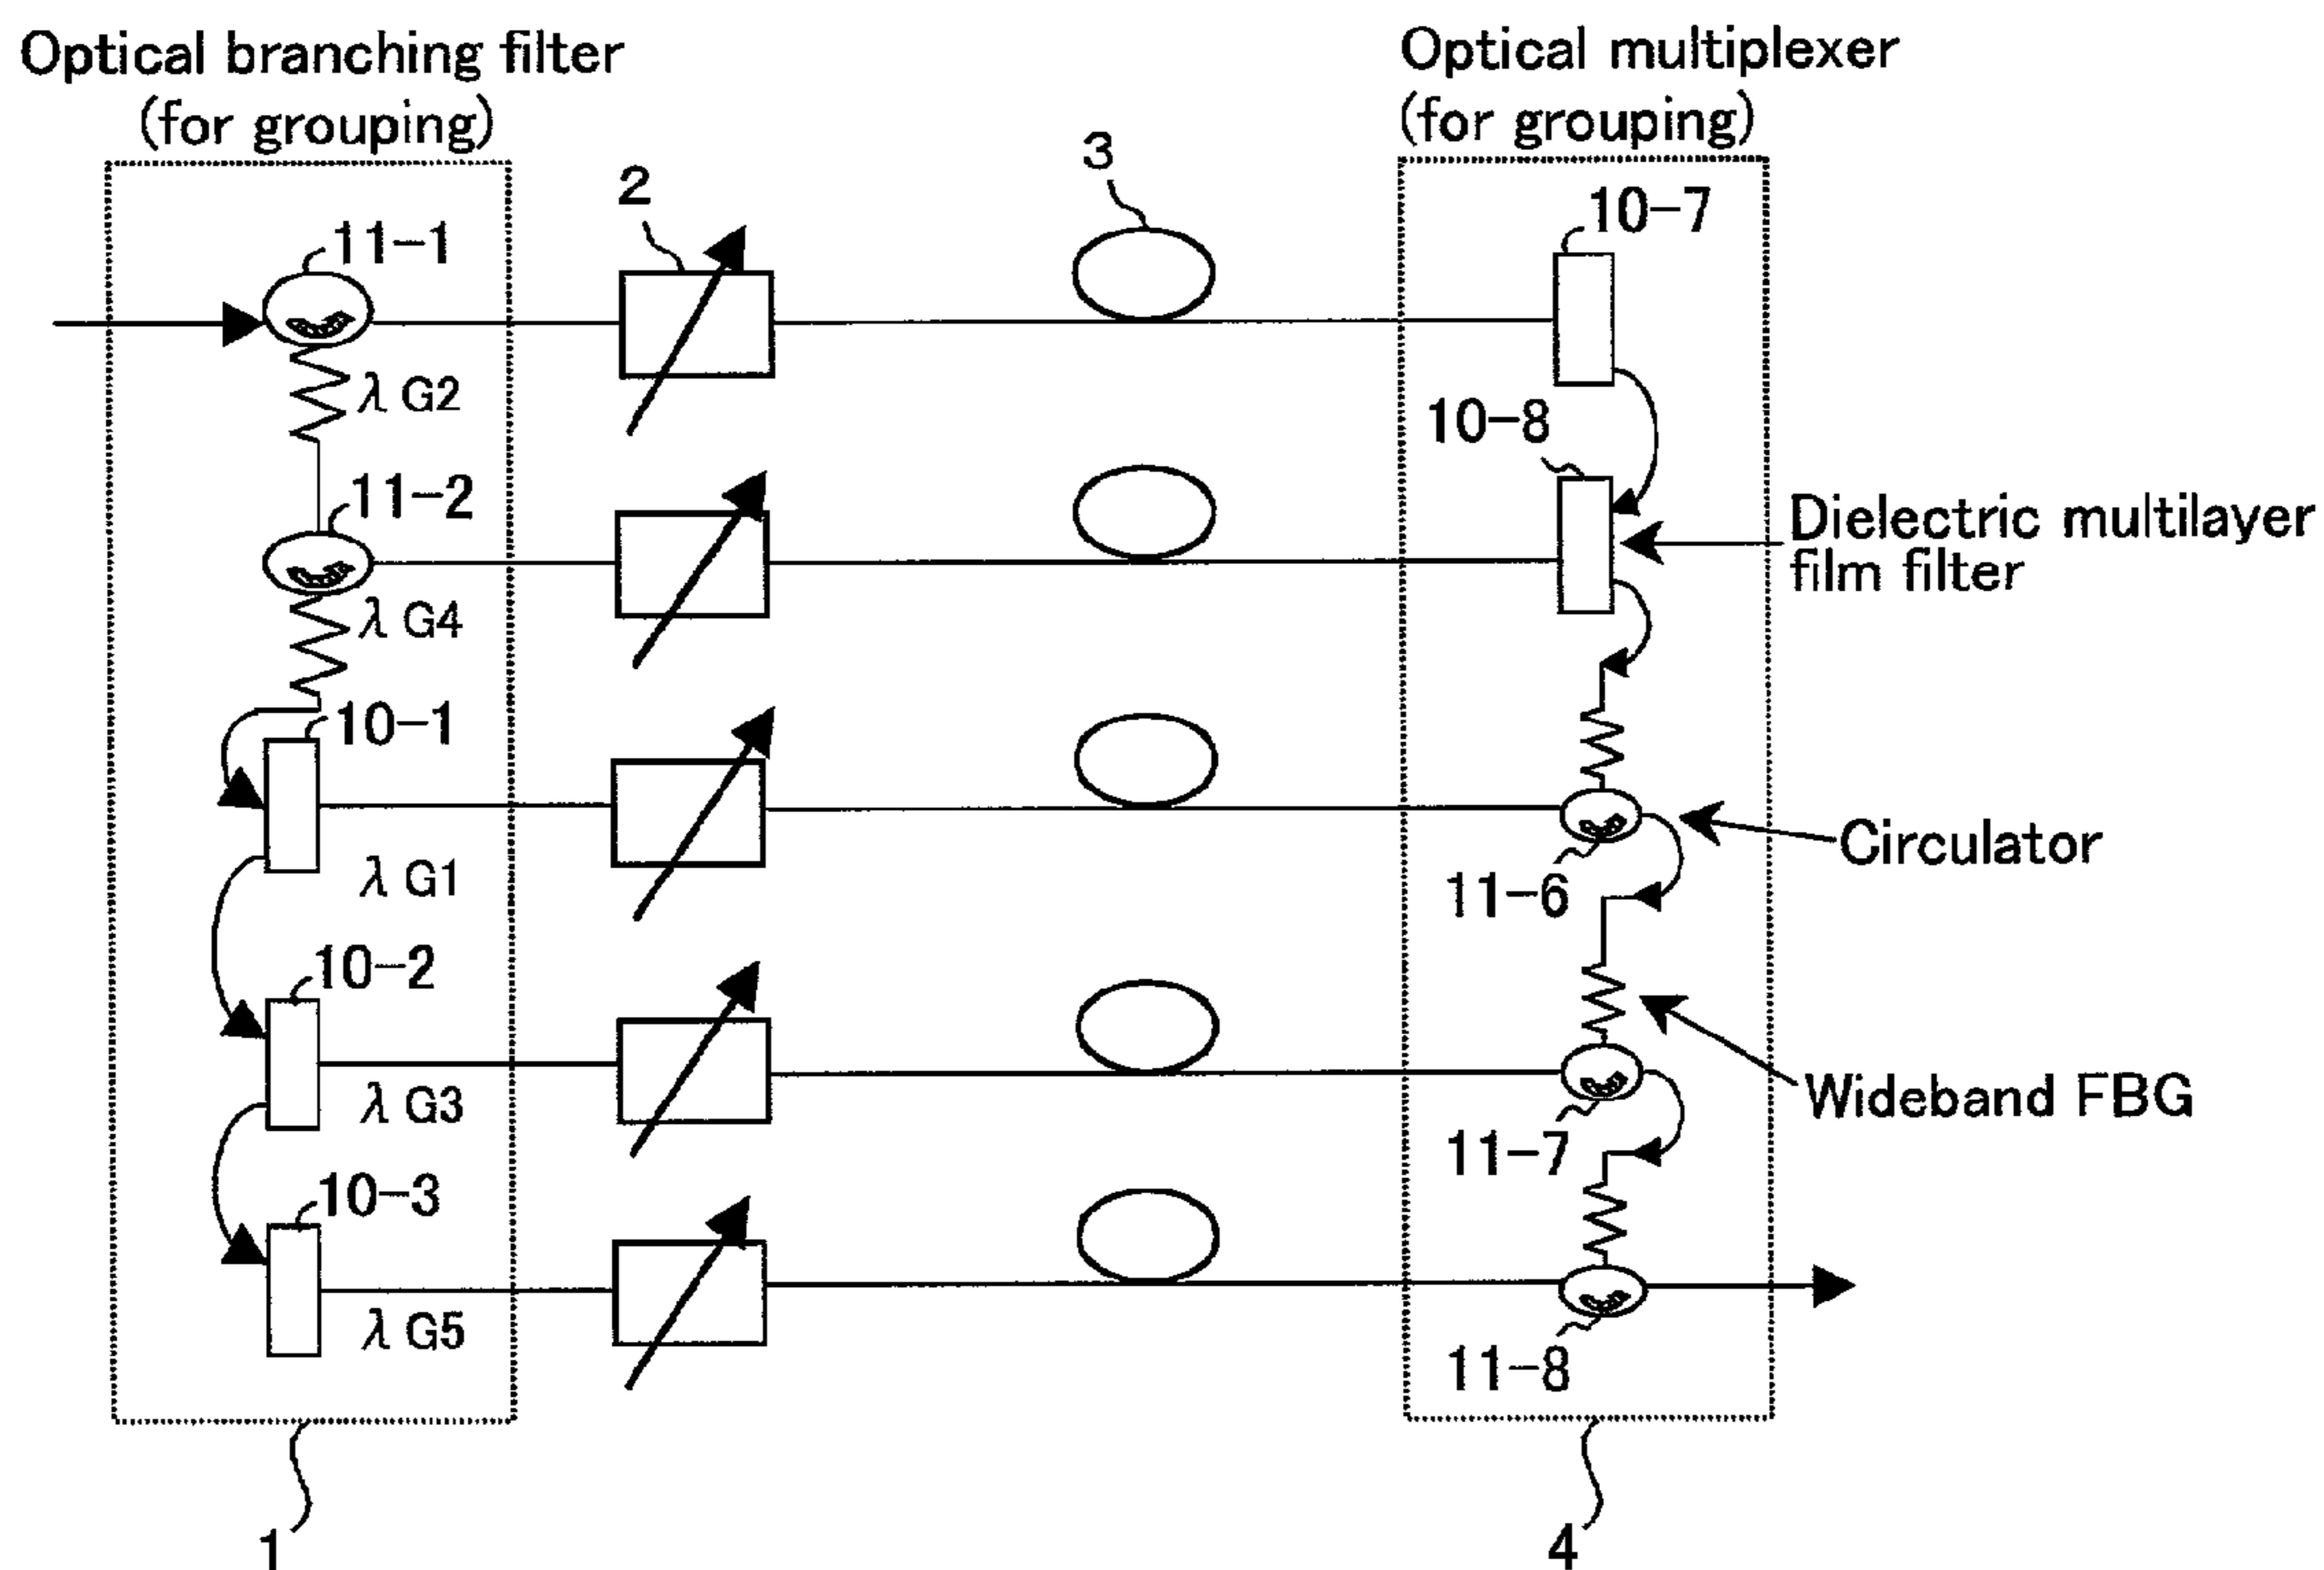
Optical branching filter
(for grouping)

Optical multiplexer
(for grouping)

3

2

11-1

10-7

$\lambda$ G2

10-8

11-2

Dielectric multilayer film filter

$\lambda$ G4

10-1

$\lambda$ G1

Circulator

11-6

10-2

Wideband FBG

$\lambda$ G3

11-7

10-3

$\lambda$ G5

11-8

1

4